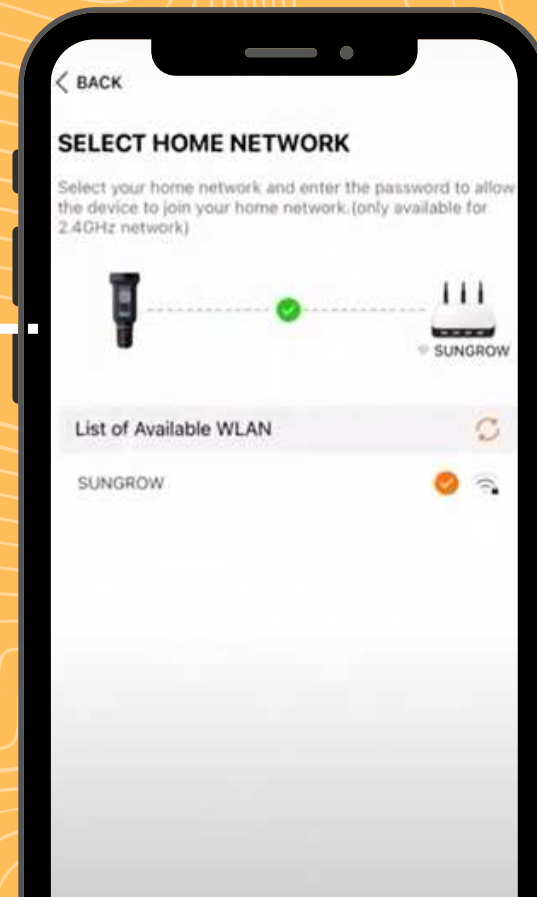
< BACK

SELECT HOME NETWORK

Select your home network and enter the password to allow the device to join your home network.(only available for 2.4GHz network)

SUNGROW

List of Available WLAN

SUNGROW